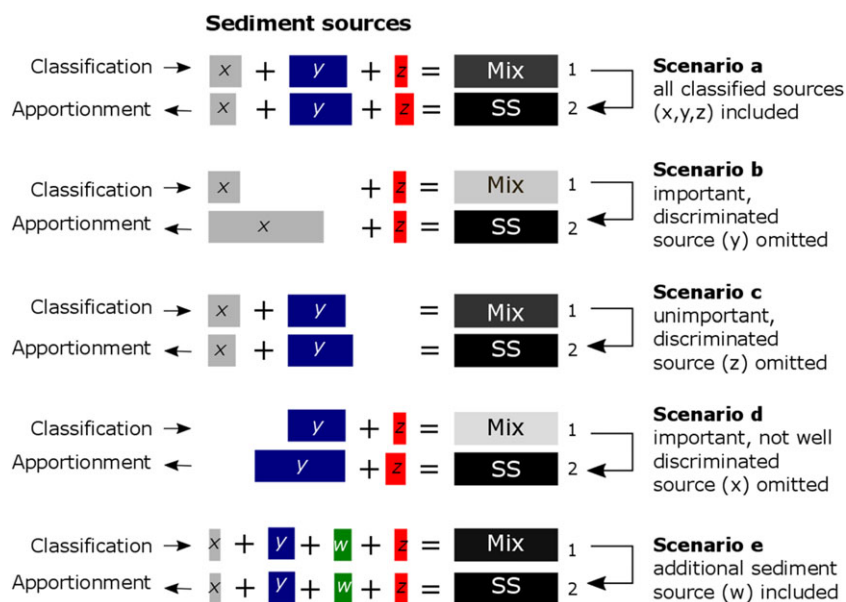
Sediment sources

Classification → $x$ + $y$ + $z$ = Mix 1
Apportionment ← $x$ + $y$ + $z$ = SS 2

**Scenario a**
all classified sources (x,y,z) included

Classification → $x$ + $z$ = Mix 1
Apportionment ← $x$ + $z$ = SS 2

**Scenario b**
important, discriminated source (y) omitted

Classification → $x$ + $y$ = Mix 1
Apportionment ← $x$ + $y$ = SS 2

**Scenario c**
unimportant, discriminated source (z) omitted

Classification → $y$ + $z$ = Mix 1
Apportionment ← $y$ + $z$ = SS 2

**Scenario d**
important, not well discriminated source (x) omitted

Classification → $x$ + $y$ + $w$ + $z$ = Mix 1
Apportionment ← $x$ + $y$ + $w$ + $z$ = SS 2

**Scenario e**
additional sediment source (w) included